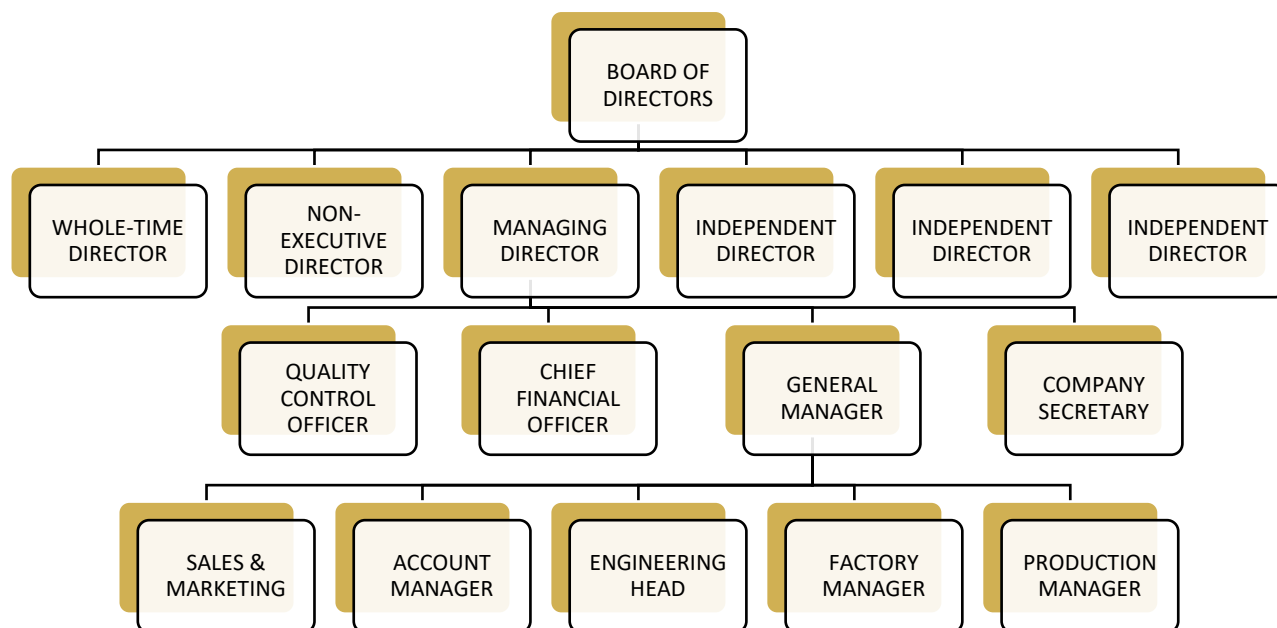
BOARD OF DIRECTORS

WHOLE-TIME DIRECTOR

NON-EXECUTIVE DIRECTOR

MANAGING DIRECTOR

INDEPENDENT DIRECTOR

INDEPENDENT DIRECTOR

INDEPENDENT DIRECTOR

QUALITY CONTROL OFFICER

CHIEF FINANCIAL OFFICER

GENERAL MANAGER

COMPANY SECRETARY

SALES & MARKETING

ACCOUNT MANAGER

ENGINEERING HEAD

FACTORY MANAGER

PRODUCTION MANAGER